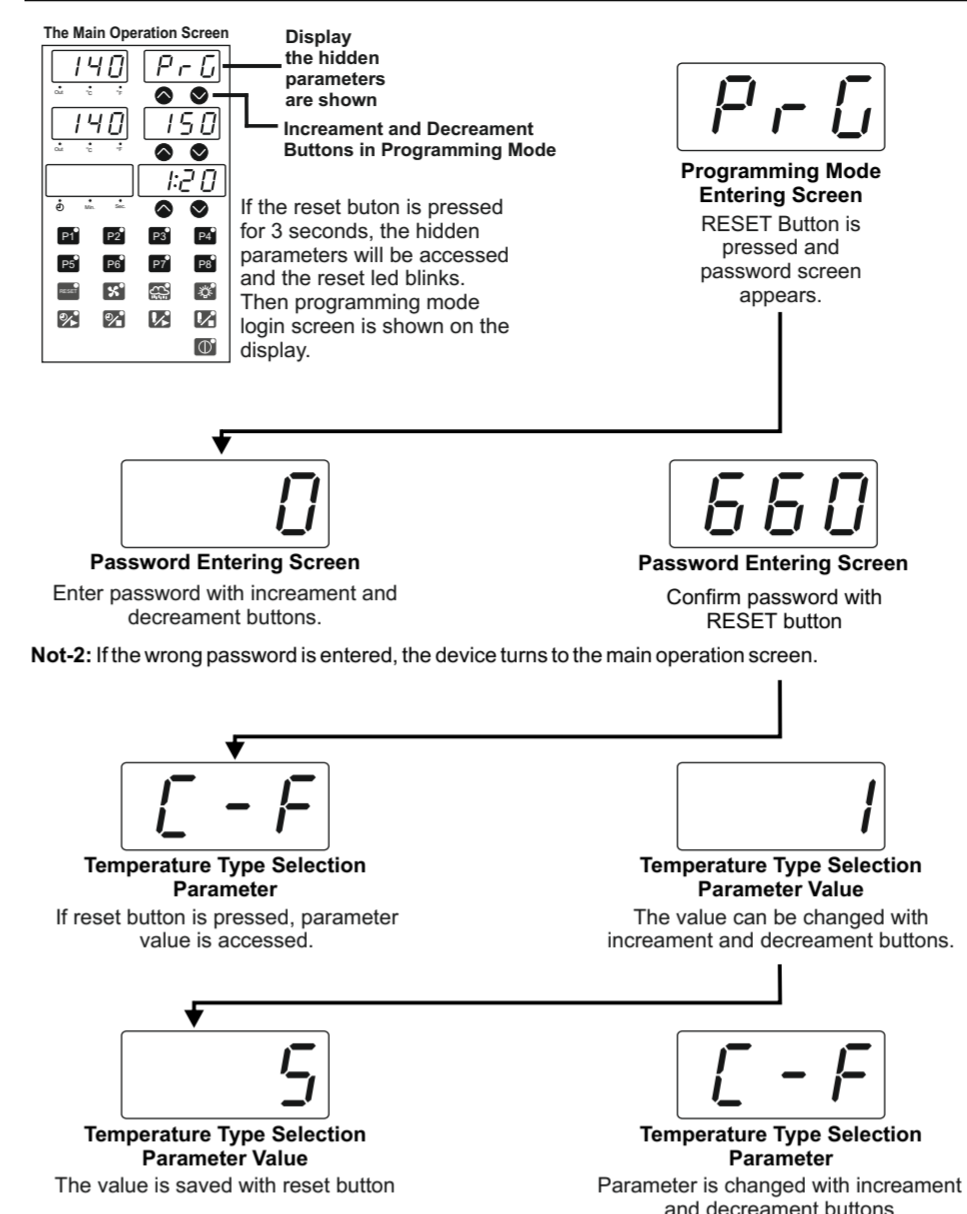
The Main Operation Screen

140 PrG

140 150

1:20

P1 P2 P3 P4
P5 P6 P7 P8
RESET

Display the hidden parameters are shown

Increament and Decreament Buttons in Programming Mode

If the reset buton is pressed for 3 seconds, the hidden parameters will be accessed and the reset led blinks. Then programming mode login screen is shown on the display.

PrG

Programming Mode Entering Screen

RESET Button is pressed and password screen appears.

0

Password Entering Screen

Enter password with increament and decreament buttons.

660

Password Entering Screen

Confirm password with RESET button

Not-2: If the wrong password is entered, the device turns to the main operation screen.

C-F

Temperature Type Selection Parameter

If reset button is pressed, parameter value is accessed.

1

Temperature Type Selection Parameter Value

The value can be changed with increament and decreament buttons.

5

Temperature Type Selection Parameter Value

The value is saved with reset button

C-F

Temperature Type Selection Parameter

Parameter is changed with increament and decreament buttons